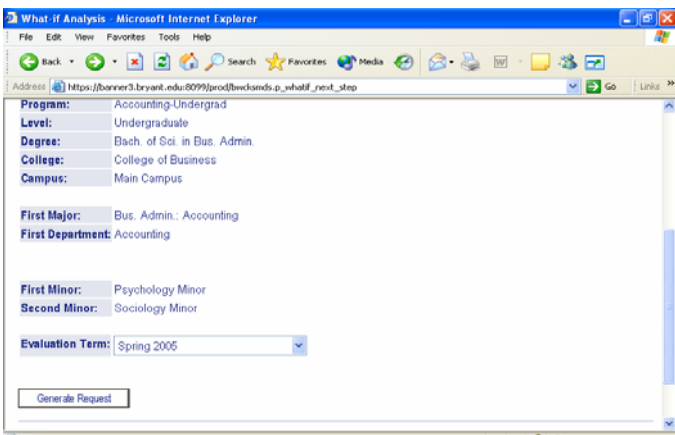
What-if Analysis - Microsoft Internet Explorer

File Edit View Favorites Tools Help

Back Search Favorites Media

Address https://banner3.bryant.edu:8099/prod/bwckcmds.p_whatif_next_step Go Links

| | |
|---|---|
| Program: | Accounting-Undergrad |
| Level: | Undergraduate |
| Degree: | Bach. of Sci. in Bus. Admin. |
| College: | College of Business |
| Campus: | Main Campus |
| First Major: | Bus. Admin.: Accounting |
| First Department: | Accounting |
| First Minor: | Psychology Minor |
| Second Minor: | Sociology Minor |

Evaluation Term: Spring 2005

Generate Request